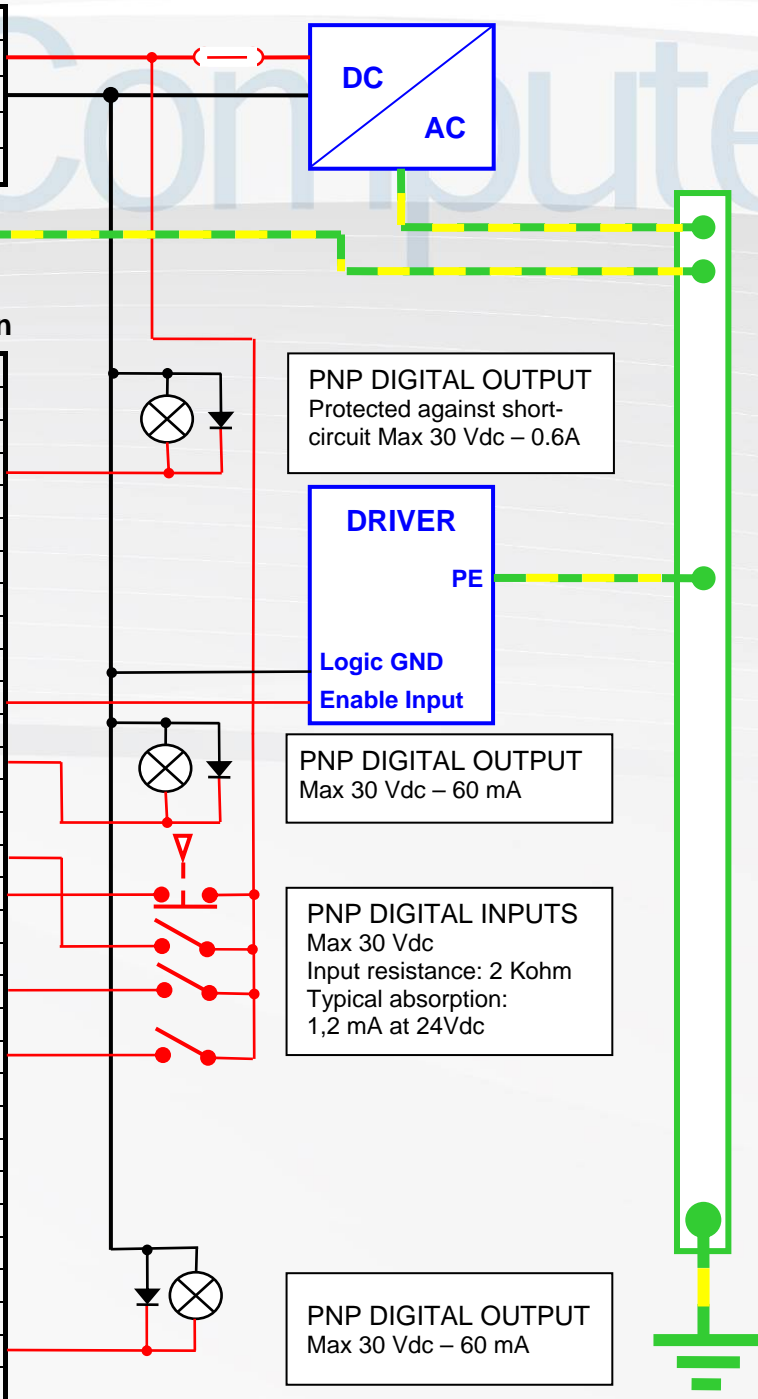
Compute

DC

AC

n

PNP DIGITAL OUTPUT
Protected against short-circuit Max 30 Vdc – 0.6A

DRIVER

PE

Logic GND

Enable Input

PNP DIGITAL OUTPUT
Max 30 Vdc – 60 mA

PNP DIGITAL INPUTS
Max 30 Vdc
Input resistance: 2 Kohm
Typical absorption:
1,2 mA at 24Vdc

PNP DIGITAL OUTPUT
Max 30 Vdc – 60 mA